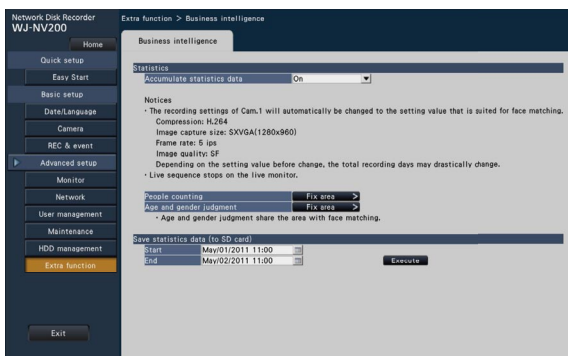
Network Disk Recorder
WJ-NV200

Home
Quick setup
Easy Start
Basic setup
Date/Language
Camera
REC & event
Advanced setup
Monitor
Network
User management
Maintenance
HDD management
Extra function

Exit

Extra function > Business intelligence

Business intelligence

Statistics
Accumulate statistics data | On

Notices
・The recording settings of Cam.1 will automatically be changed to the setting value that is suited for face matching.
Compression: H.264
Image capture size: SXVGA(1280x960)
Frame rate: 5 ips
Image quality: SF
Depending on the setting value before change, the total recording days may drastically change.
・Live sequence stops on the live monitor.

People counting | Fix area >
Age and gender judgment | Fix area >
・Age and gender judgment share the area with face matching.

Save statistics data (to SD card)
Start | May/01/2011 11:00
End | May/02/2011 11:00
Execute